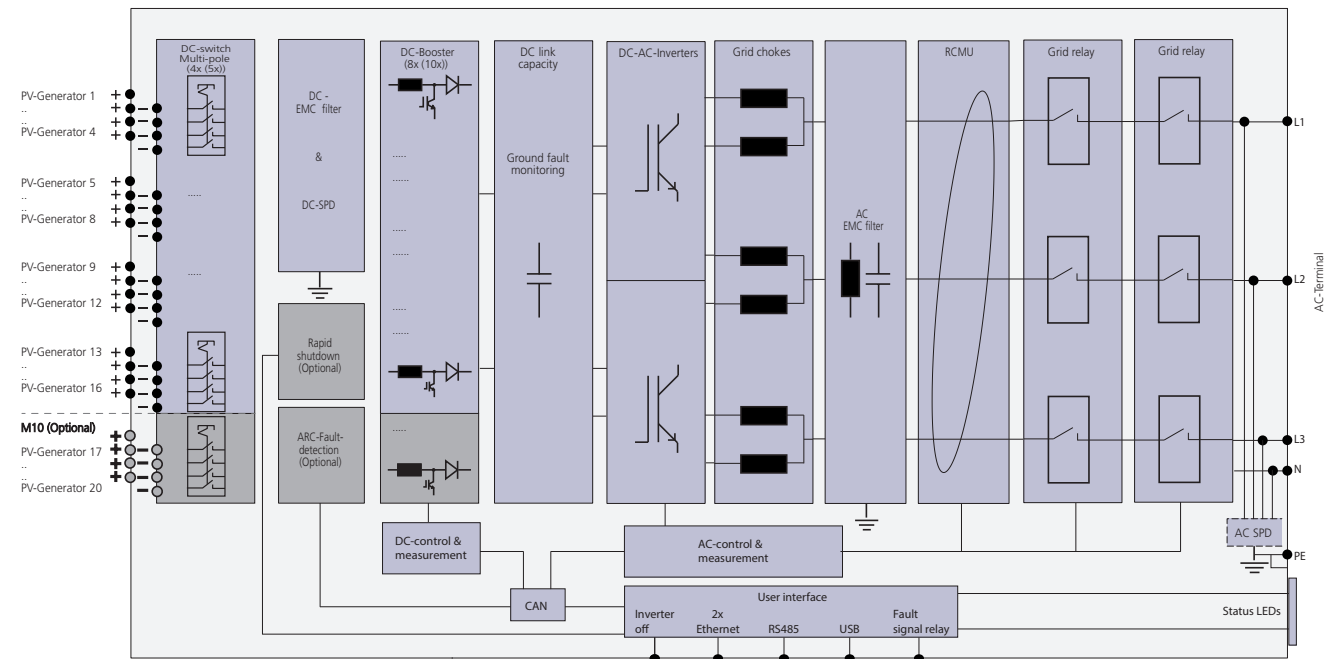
PV-Generator 1
..
PV-Generator 4

PV-Generator 5
..
PV-Generator 8

PV-Generator 9
..
PV-Generator 12

PV-Generator 13
..
PV-Generator 16

M10 (Optional)
PV-Generator 17
..
PV-Generator 20

DC-switch Multi-pole (4x (5x))

DC - EMC filter

&

DC-SPD

Rapid shutdown (Optional)

ARC-Fault-detection (Optional)

DC-Booster (8x (10x))

DC link capacity

Ground fault monitoring

DC-AC-Inverters

Grid chokes

AC EMC filter

RCMU

Grid relay

Grid relay

L1
L2
L3
N
PE

AC-Terminal

AC SPD

DC-control & measurement

AC-control & measurement

CAN

User interface
Inverter off
2x Ethernet
RS485
USB
Fault signal relay

Status LEDs